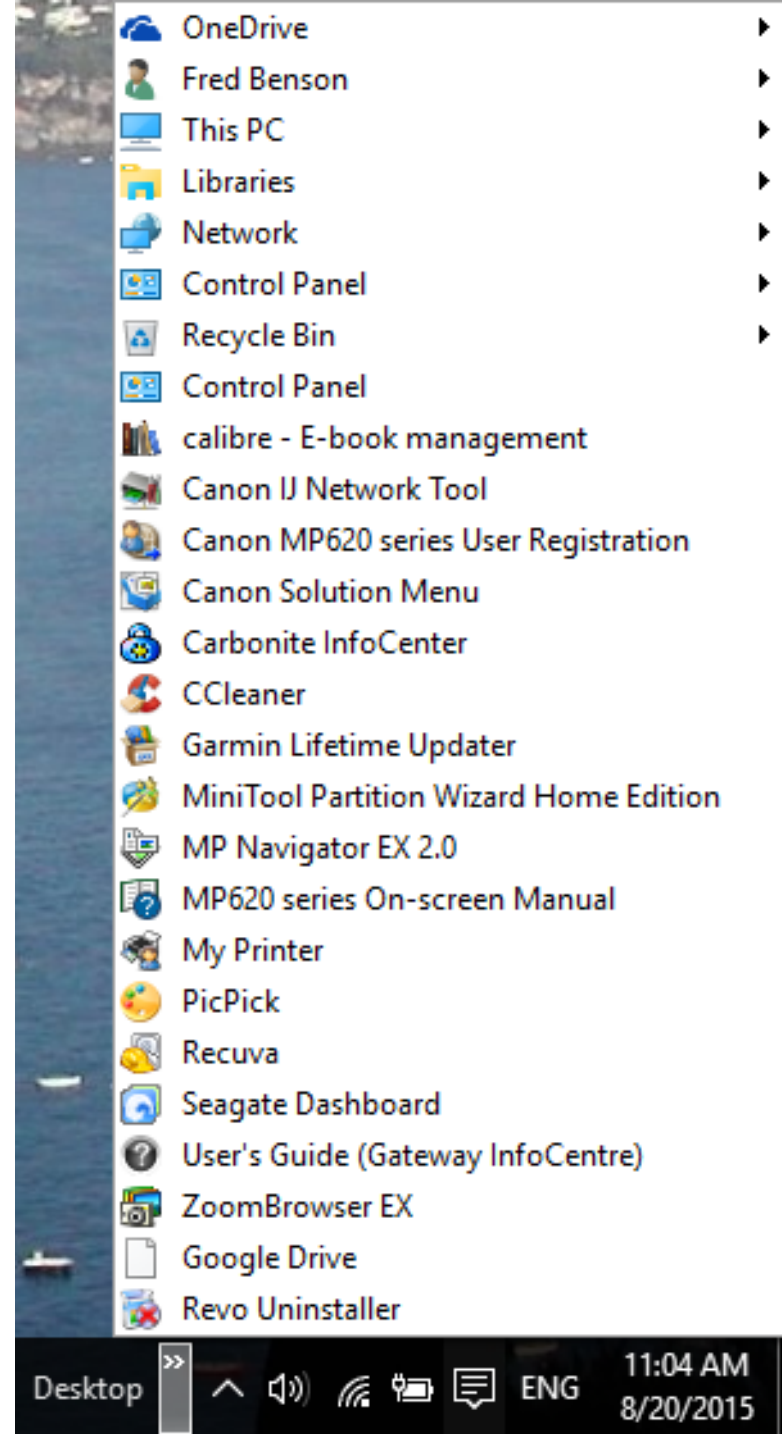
OneDrive
Fred Benson
This PC
Libraries
Network
Control Panel
Recycle Bin
Control Panel
calibre - E-book management
Canon IJ Network Tool
Canon MP620 series User Registration
Canon Solution Menu
Carbonite InfoCenter
CCleaner
Garmin Lifetime Updater
MiniTool Partition Wizard Home Edition
MP Navigator EX 2.0
MP620 series On-screen Manual
My Printer
PicPick
Recuva
Seagate Dashboard
User's Guide (Gateway InfoCentre)
ZoomBrowser EX
Google Drive
Revo Uninstaller

Desktop »
ENG
11:04 AM
8/20/2015